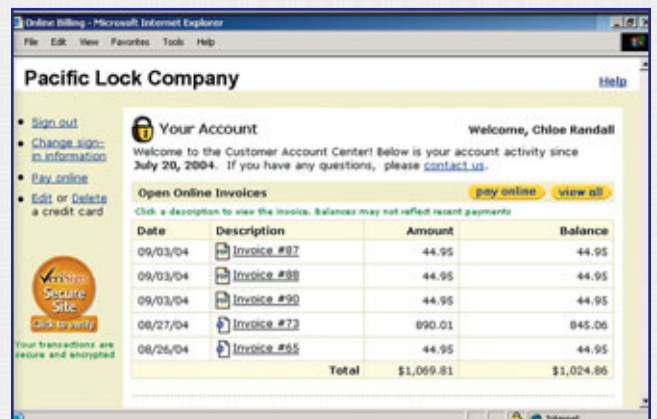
Online Billing - Microsoft Internet Explorer

File Edit View Favorites Tools Help

Pacific Lock Company

Help

• Sign out
• Change sign-in information
• Pay online
• Edit or Delete a credit card

VeriSign Secure Site
Click to verify

Your transactions are secure and encrypted

Your Account

Welcome, Chloe Randall

Welcome to the Customer Account Center! Below is your account activity since July 20, 2004. If you have any questions, please contact us.

Open Online Invoices

pay online view all

Click a description to view the invoice. Balances may not reflect recent payments

| Date | Description | Amount | Balance |
|---|---|---|---|
| 09/03/04 | Invoice #87 | 44.95 | 44.95 |
| 09/03/04 | Invoice #88 | 44.95 | 44.95 |
| 09/03/04 | Invoice #90 | 44.95 | 44.95 |
| 08/27/04 | Invoice #73 | 890.01 | 845.06 |
| 08/26/04 | Invoice #65 | 44.95 | 44.95 |
| | Total | $1,069.81 | $1,024.86 |

Internet